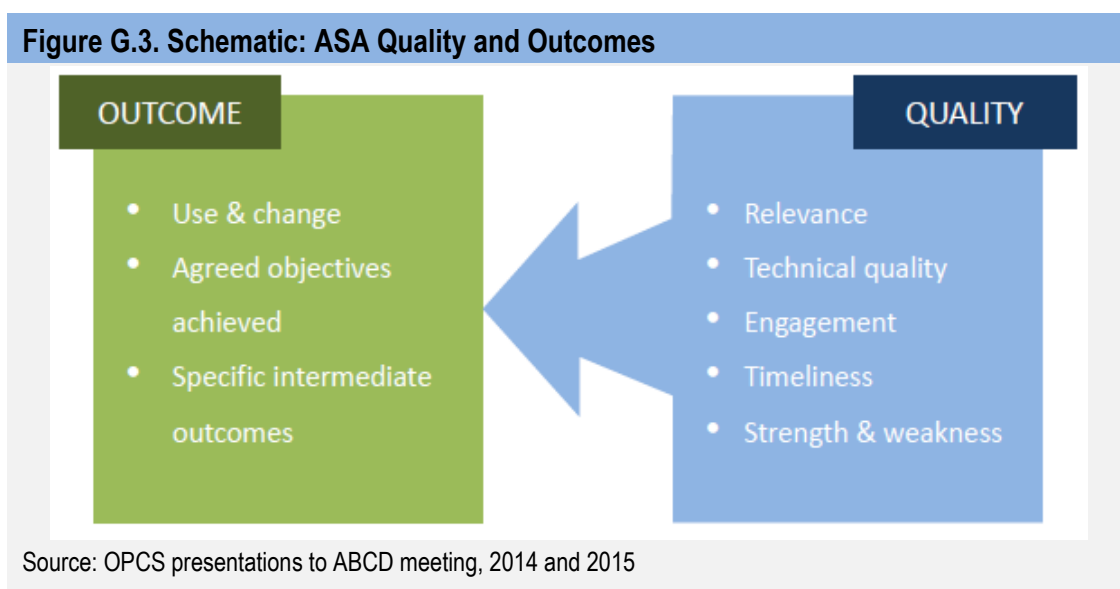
Figure G.3. Schematic: ASA Quality and Outcomes

OUTCOME

- Use & change
- Agreed objectives achieved
- Specific intermediate outcomes

QUALITY

- Relevance
- Technical quality
- Engagement
- Timeliness
- Strength & weakness

Source: OPCS presentations to ABCD meeting, 2014 and 2015